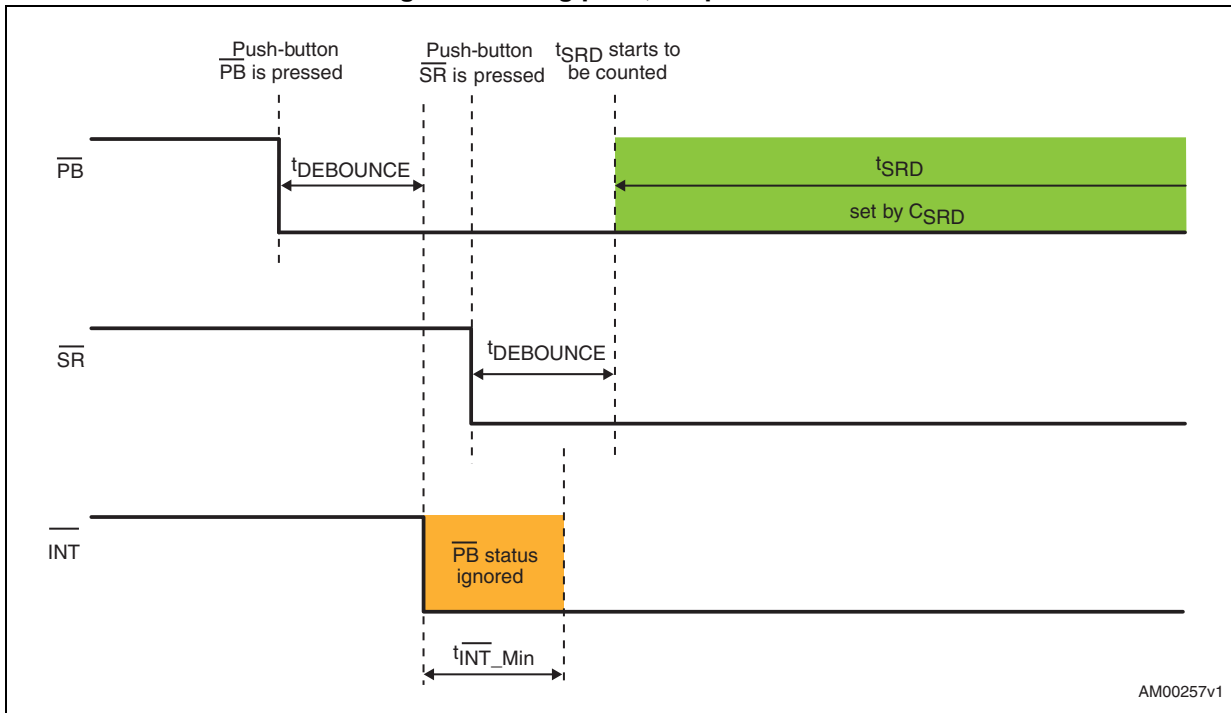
Push-button $\overline{PB}$ is pressed

Push-button $\overline{SR}$ is pressed

$t_{SRD}$ starts to be counted

$\overline{PB}$

$t_{DEBOUNCE}$

$t_{SRD}$

set by $C_{SRD}$

$\overline{SR}$

$t_{DEBOUNCE}$

$\overline{INT}$

$\overline{PB}$ status ignored

$t_{\overline{INT}\_Min}$

AM00257v1